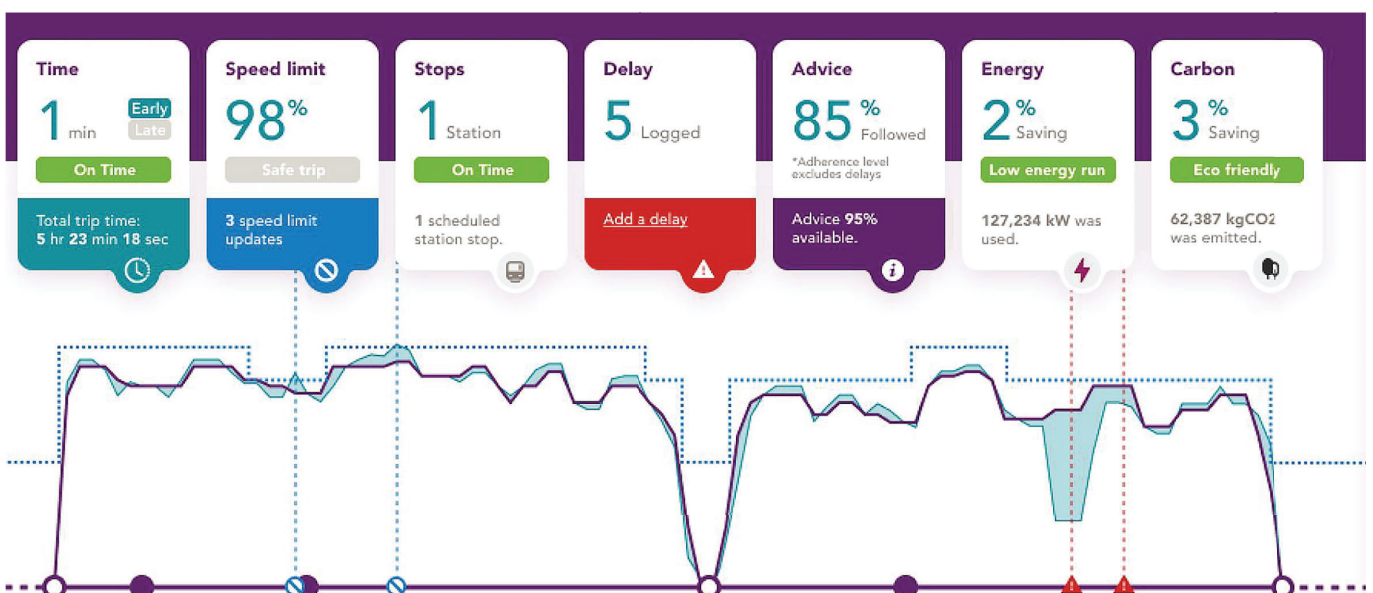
Time
1 min
Early
Late
On Time
Total trip time: 5 hr 23 min 18 sec

Speed limit
98%
Safe trip
3 speed limit updates

Stops
1 Station
On Time
1 scheduled station stop.

Delay
5 Logged
Add a delay

Advice
85 % Followed
*Adherence level excludes delays
Advice 95% available.

Energy
2 % Saving
Low energy run
127,234 kW was used.

Carbon
3 % Saving
Eco friendly
62,387 kgCO2 was emitted.